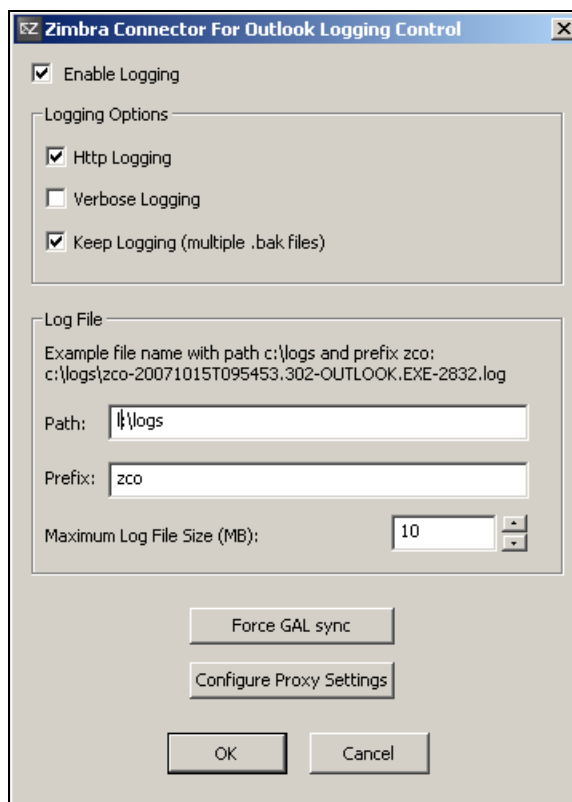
Zimbra Connector For Outlook Logging Control

Enable Logging

Logging Options

Http Logging

Verbose Logging

Keep Logging (multiple .bak files)

Log File

Example file name with path c:\logs and prefix zco:
c:\logs\zco-20071015T095453.302-OUTLOOK.EXE-2832.log

Path: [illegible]\logs

Prefix: zco

Maximum Log File Size (MB): 10

Force GAL sync

Configure Proxy Settings

OK

Cancel